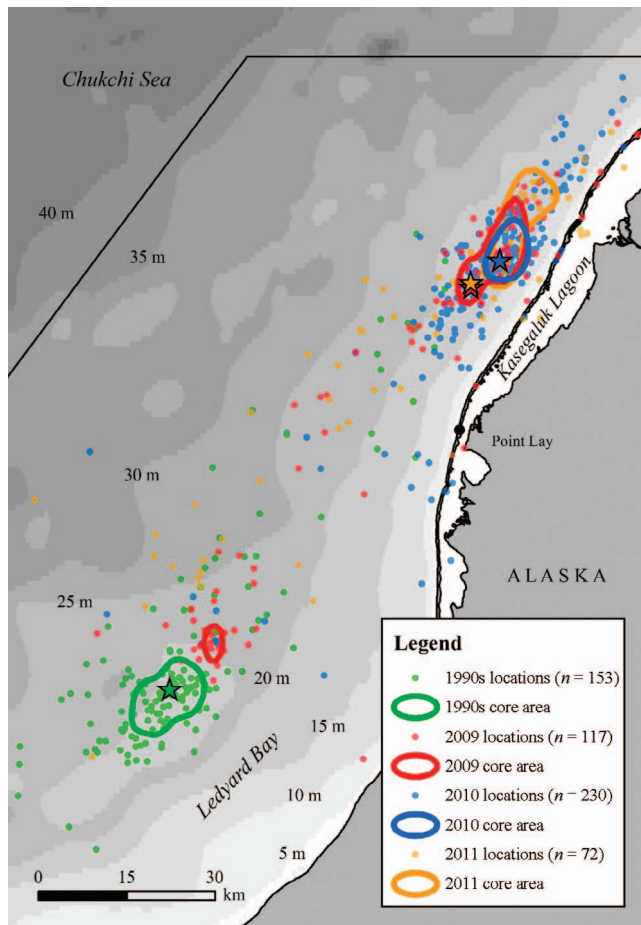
Chukchi Sea

40 m

35 m

30 m

25 m

20 m

15 m

10 m

5 m

Kasegaluk Lagoon

Point Lay

ALASKA

Ledyard Bay

0 15 30 km

Legend
1990s locations ($n$ = 153)
1990s core area
2009 locations ($n$ = 117)
2009 core area
2010 locations ($n$ = 230)
2010 core area
2011 locations ($n$ = 72)
2011 core area